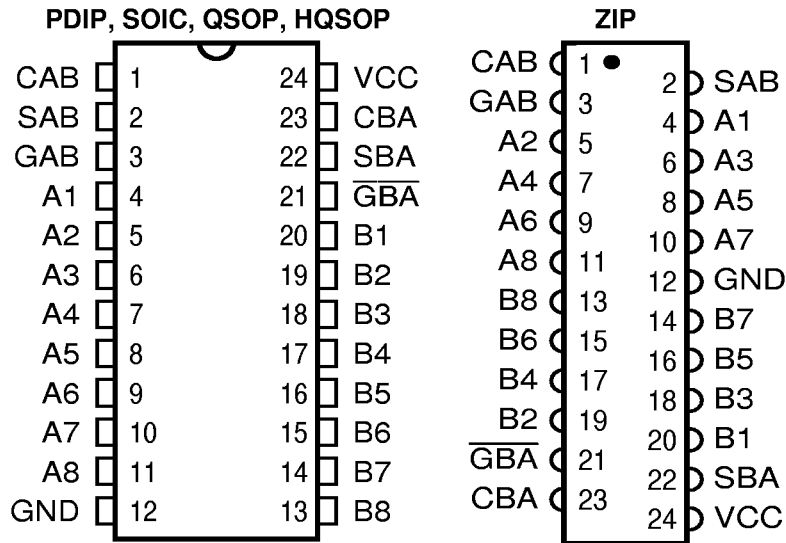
PDIP, SOIC, QSOP, HQSOP

| | | | |
|---|---|---|---|
| CAB | 1 | 24 | VCC |
| SAB | 2 | 23 | CBA |
| GAB | 3 | 22 | SBA |
| A1 | 4 | 21 | $\overline{GBA}$ |
| A2 | 5 | 20 | B1 |
| A3 | 6 | 19 | B2 |
| A4 | 7 | 18 | B3 |
| A5 | 8 | 17 | B4 |
| A6 | 9 | 16 | B5 |
| A7 | 10 | 15 | B6 |
| A8 | 11 | 14 | B7 |
| GND | 12 | 13 | B8 |

ZIP

| | | | |
|---|---|---|---|
| CAB | 1 | 2 | SAB |
| GAB | 3 | 4 | A1 |
| A2 | 5 | 6 | A3 |
| A4 | 7 | 8 | A5 |
| A6 | 9 | 10 | A7 |
| A8 | 11 | 12 | GND |
| B8 | 13 | 14 | B7 |
| B6 | 15 | 16 | B5 |
| B4 | 17 | 18 | B3 |
| B2 | 19 | 20 | B1 |
| $\overline{GBA}$ | 21 | 22 | SBA |
| CBA | 23 | 24 | VCC |